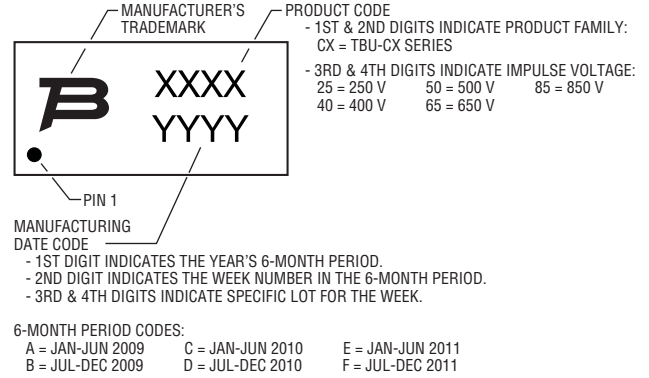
MANUFACTURER'S TRADEMARK

PRODUCT CODE
- 1ST & 2ND DIGITS INDICATE PRODUCT FAMILY:
CX = TBU-CX SERIES

- 3RD & 4TH DIGITS INDICATE IMPULSE VOLTAGE:
25 = 250 V
50 = 500 V
85 = 850 V
40 = 400 V
65 = 650 V

B

XXXX
YYYY

PIN 1

MANUFACTURING DATE CODE
- 1ST DIGIT INDICATES THE YEAR'S 6-MONTH PERIOD.
- 2ND DIGIT INDICATES THE WEEK NUMBER IN THE 6-MONTH PERIOD.
- 3RD & 4TH DIGITS INDICATE SPECIFIC LOT FOR THE WEEK.

6-MONTH PERIOD CODES:
A = JAN-JUN 2009
C = JAN-JUN 2010
E = JAN-JUN 2011
B = JUL-DEC 2009
D = JUL-DEC 2010
F = JUL-DEC 2011